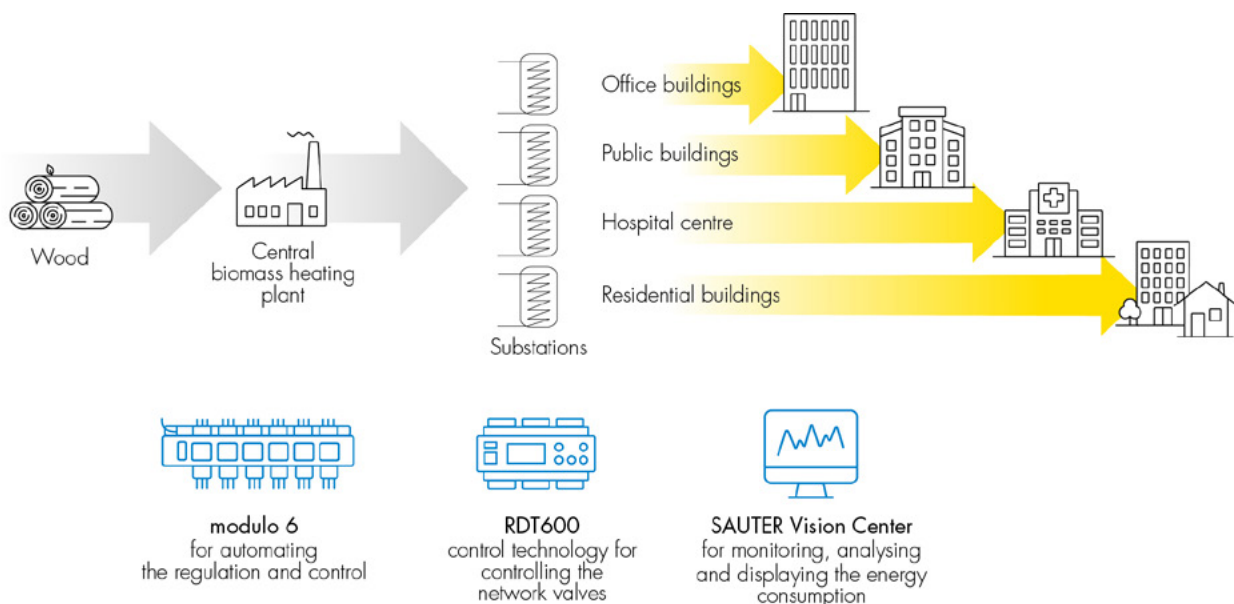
Wood

Central biomass heating plant

Substations

Office buildings

Public buildings

Hospital centre

Residential buildings

modulo 6
for automating the regulation and control

RDT600
control technology for controlling the network valves

SAUTER Vision Center
for monitoring, analysing and displaying the energy consumption